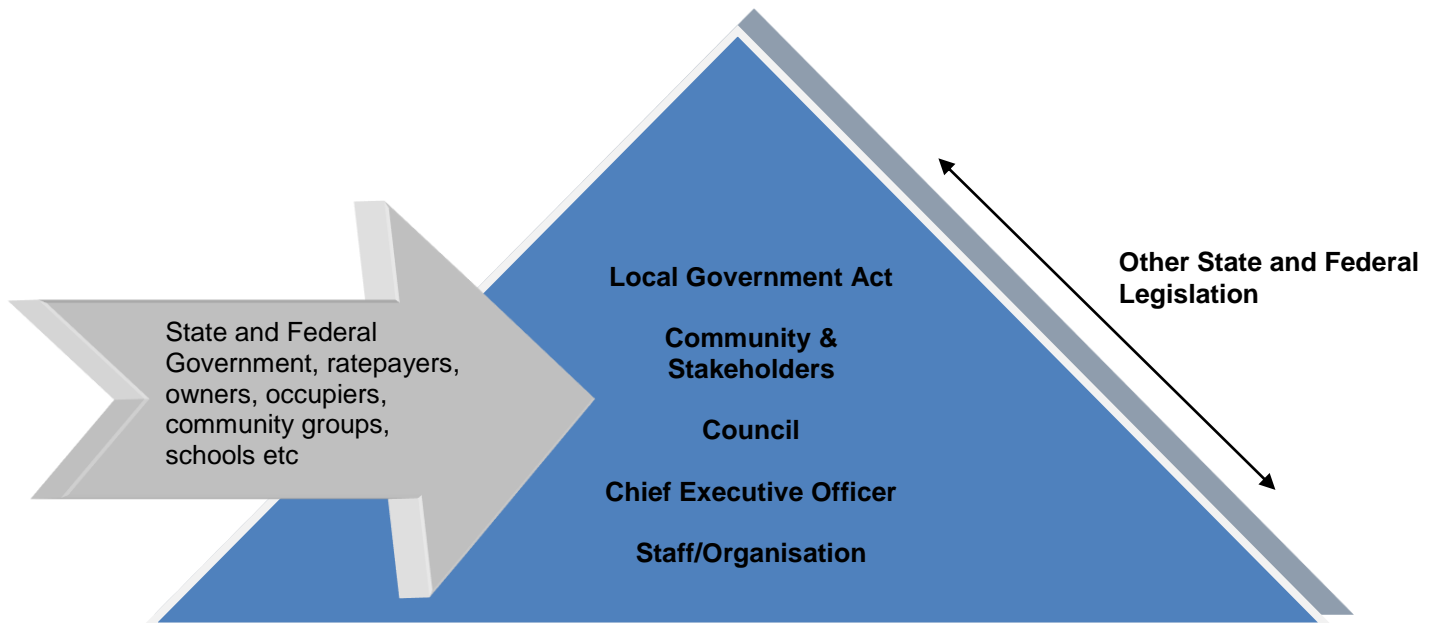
State and Federal Government, ratepayers, owners, occupiers, community groups, schools etc

Local Government Act

Community & Stakeholders

Council

Chief Executive Officer

Staff/Organisation

Other State and Federal Legislation